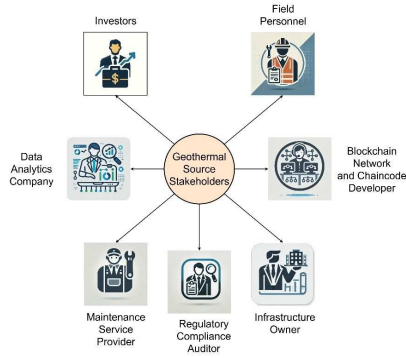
Investors

Field Personnel

Data Analytics Company

Geothermal Source Stakeholders

Blockchain Network and Chaincode Developer

Maintenance Service Provider

Regulatory Compliance Auditor

Infrastructure Owner